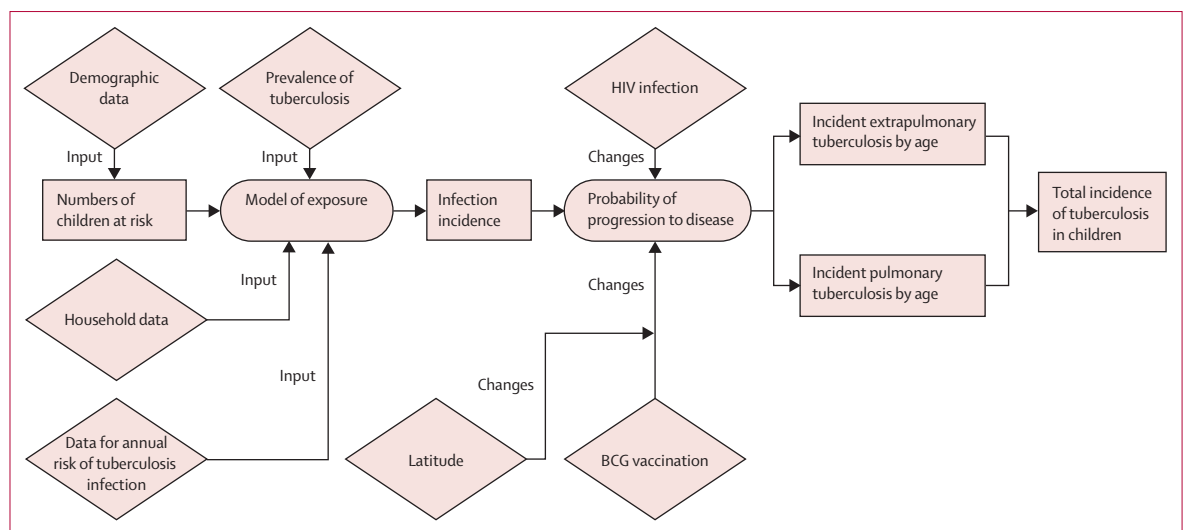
Demographic data

Prevalence of tuberculosis

HIV infection

Input

Input

Changes

Numbers of children at risk

Model of exposure

Infection incidence

Probability of progression to disease

Incident extrapulmonary tuberculosis by age

Total incidence of tuberculosis in children

Incident pulmonary tuberculosis by age

Input

Changes

Household data

Input

Changes

Data for annual risk of tuberculosis infection

Latitude

BCG vaccination